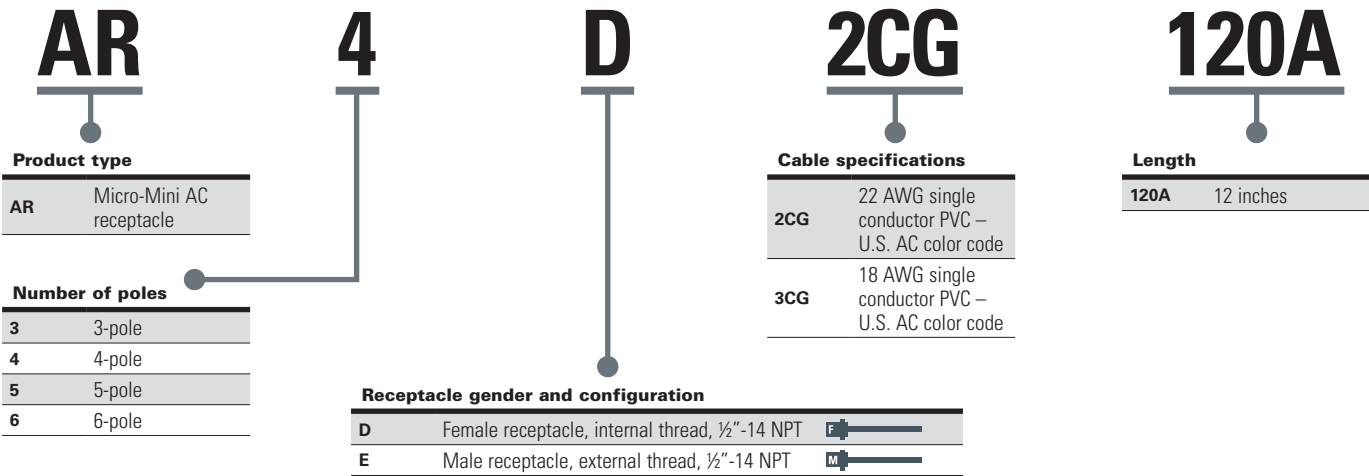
AR 4 D 2CG 120A

**Product type**

| | |
|---|---|
| AR | Micro-Mini AC receptacle |

**Number of poles**

| | |
|---|---|
| 3 | 3-pole |
| 4 | 4-pole |
| 5 | 5-pole |
| 6 | 6-pole |

**Receptacle gender and configuration**

| | | |
|---|---|---|
| D | Female receptacle, internal thread, ½"-14 NPT | F |
| E | Male receptacle, external thread, ½"-14 NPT | M |

**Cable specifications**

| | |
|---|---|
| 2CG | 22 AWG single conductor PVC – U.S. AC color code |
| 3CG | 18 AWG single conductor PVC – U.S. AC color code |

**Length**

| | |
|---|---|
| 120A | 12 inches |